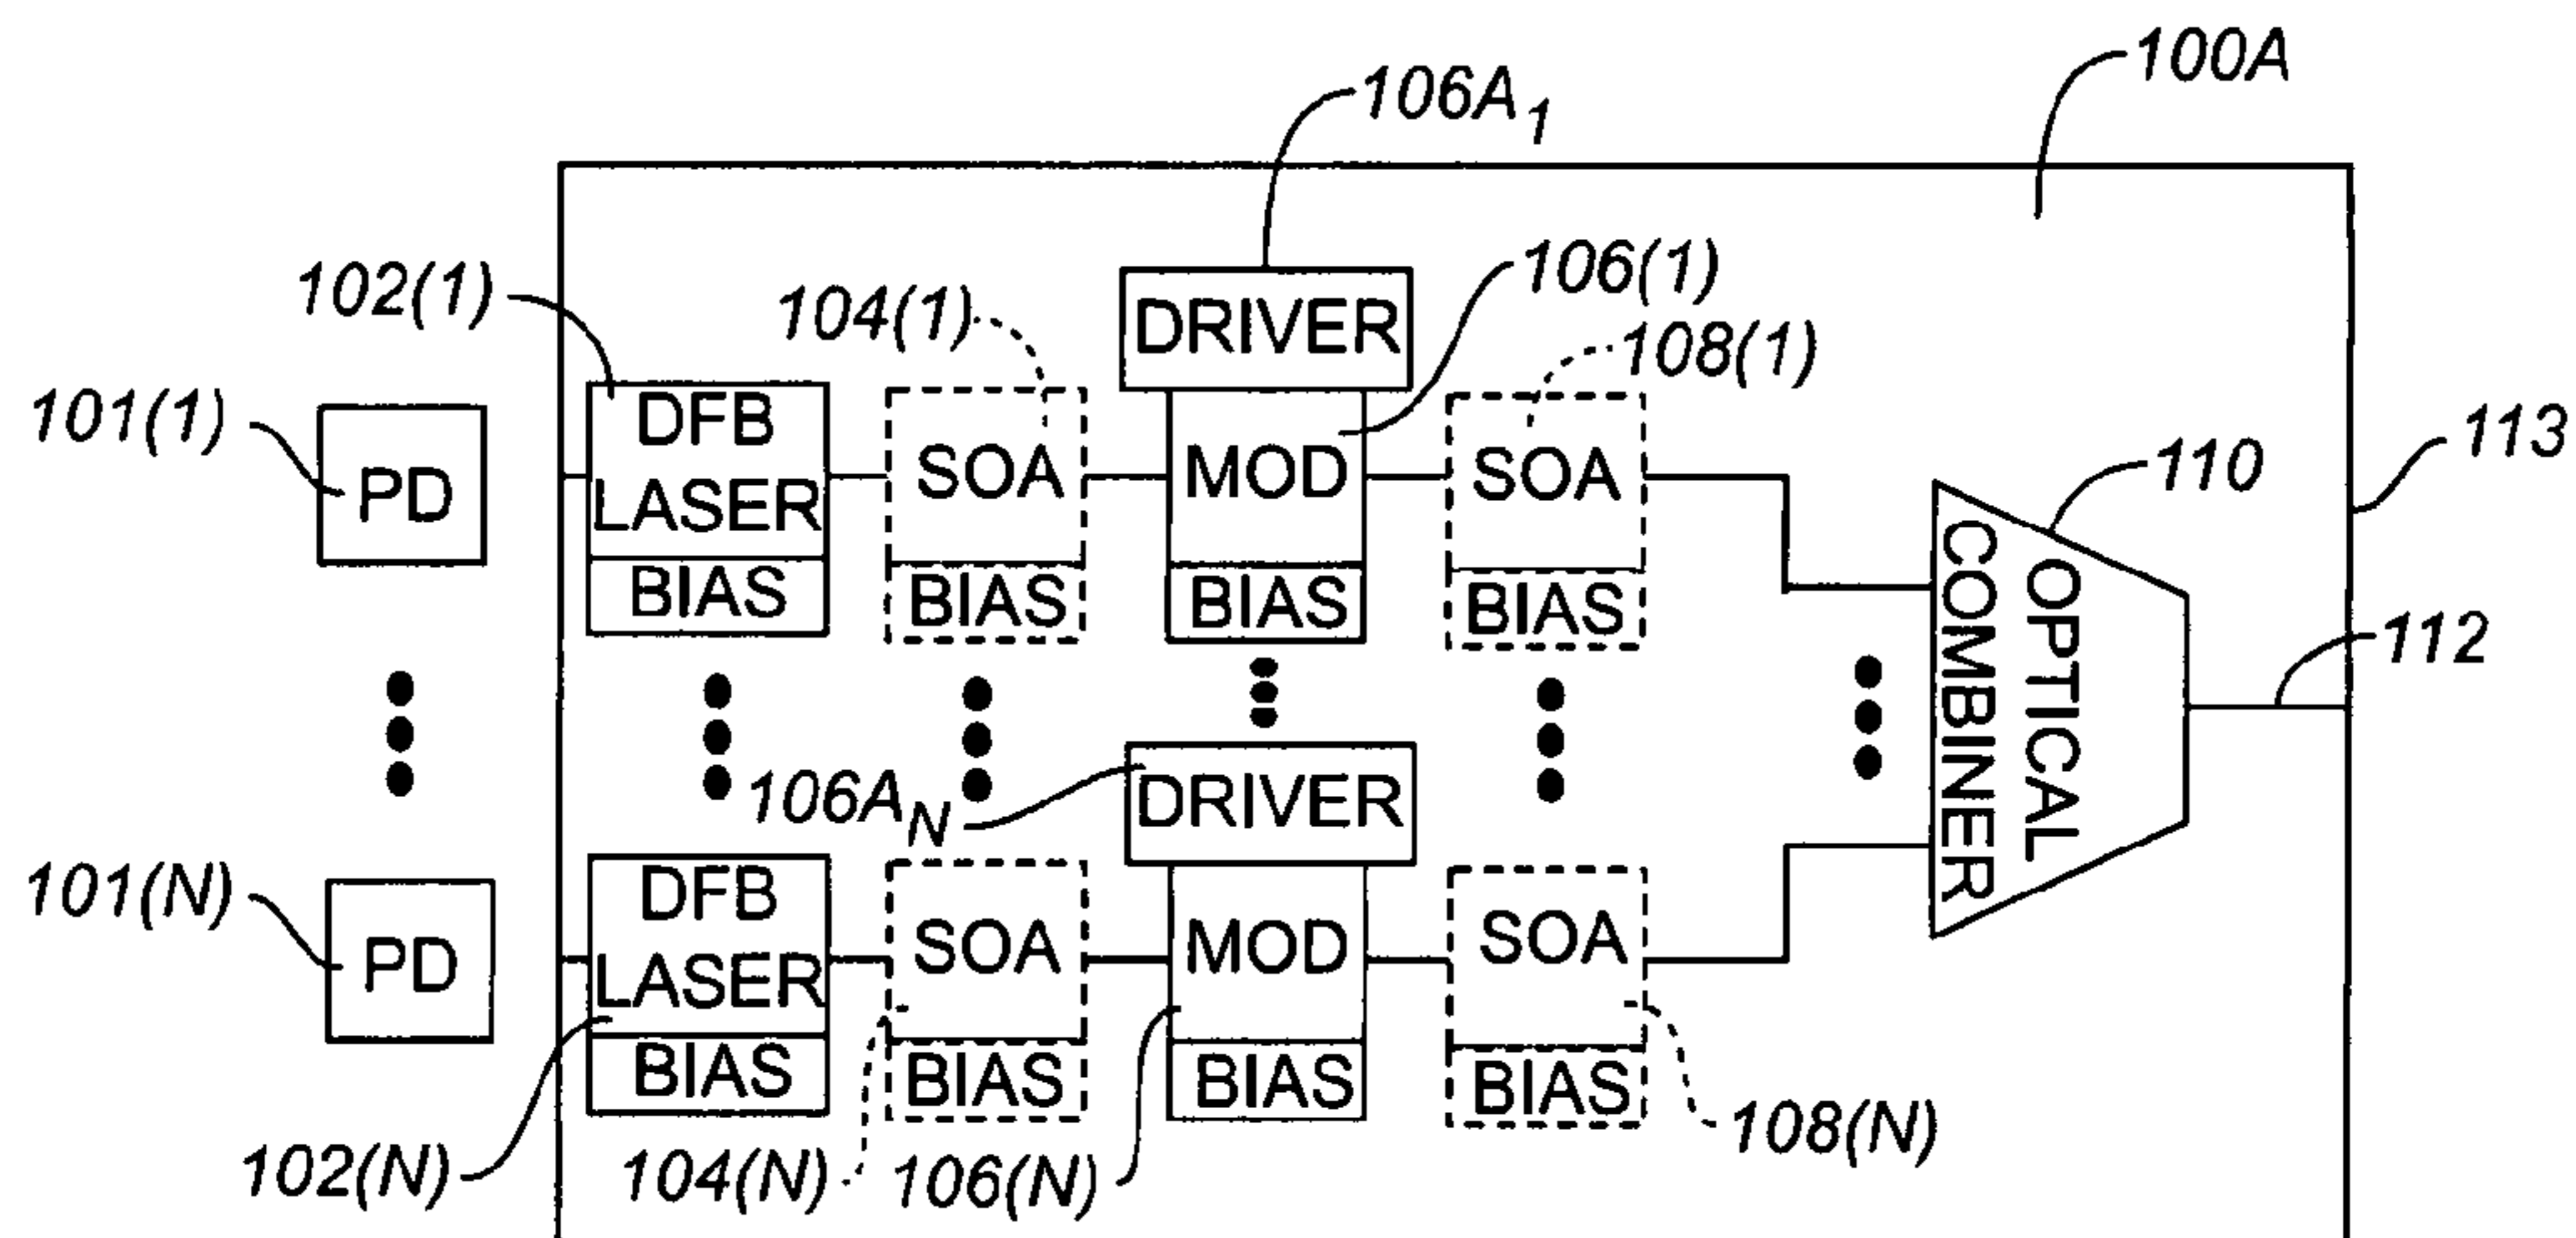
100A

$106A_1$

DRIVER

102(1)

104(1)

106(1)

108(1)

101(1)

PD

DFB LASER

BIAS

SOA

BIAS

MOD

BIAS

SOA

BIAS

110

113

OPTICAL COMBINER

112

$106A_N$

DRIVER

101(N)

PD

DFB LASER

BIAS

SOA

BIAS

MOD

BIAS

SOA

BIAS

102(N)

104(N)

106(N)

108(N)